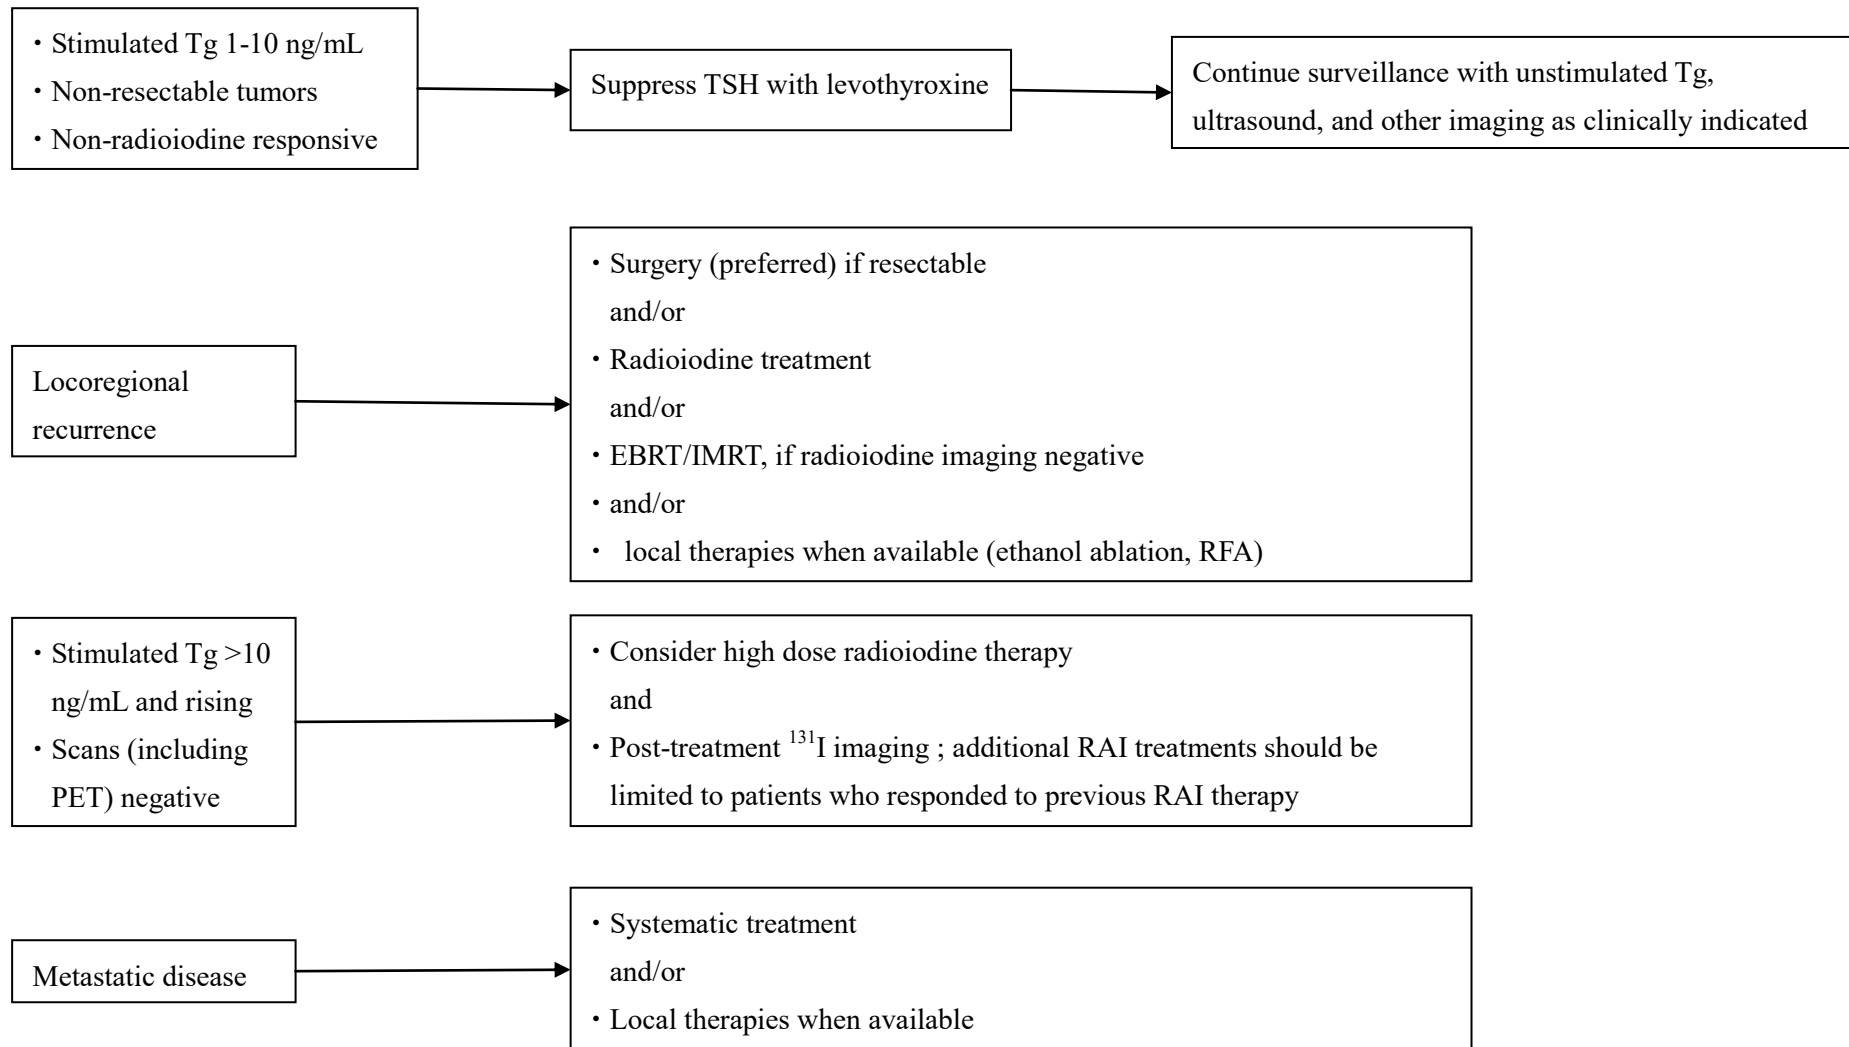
・Stimulated Tg 1-10 ng/mL
・Non-resectable tumors
・Non-radioiodine responsive

Suppress TSH with levothyroxine

Continue surveillance with unstimulated Tg, ultrasound, and other imaging as clinically indicated

Locoregional recurrence

・Surgery (preferred) if resectable
and/or
・Radioiodine treatment
and/or
・EBRT/IMRT, if radioiodine imaging negative
・and/or
・ local therapies when available (ethanol ablation, RFA)

・Stimulated Tg >10 ng/mL and rising
・Scans (including PET) negative

・Consider high dose radioiodine therapy
and
・Post-treatment $^{131}$I imaging ; additional RAI treatments should be limited to patients who responded to previous RAI therapy

Metastatic disease

・Systematic treatment
and/or
・Local therapies when available